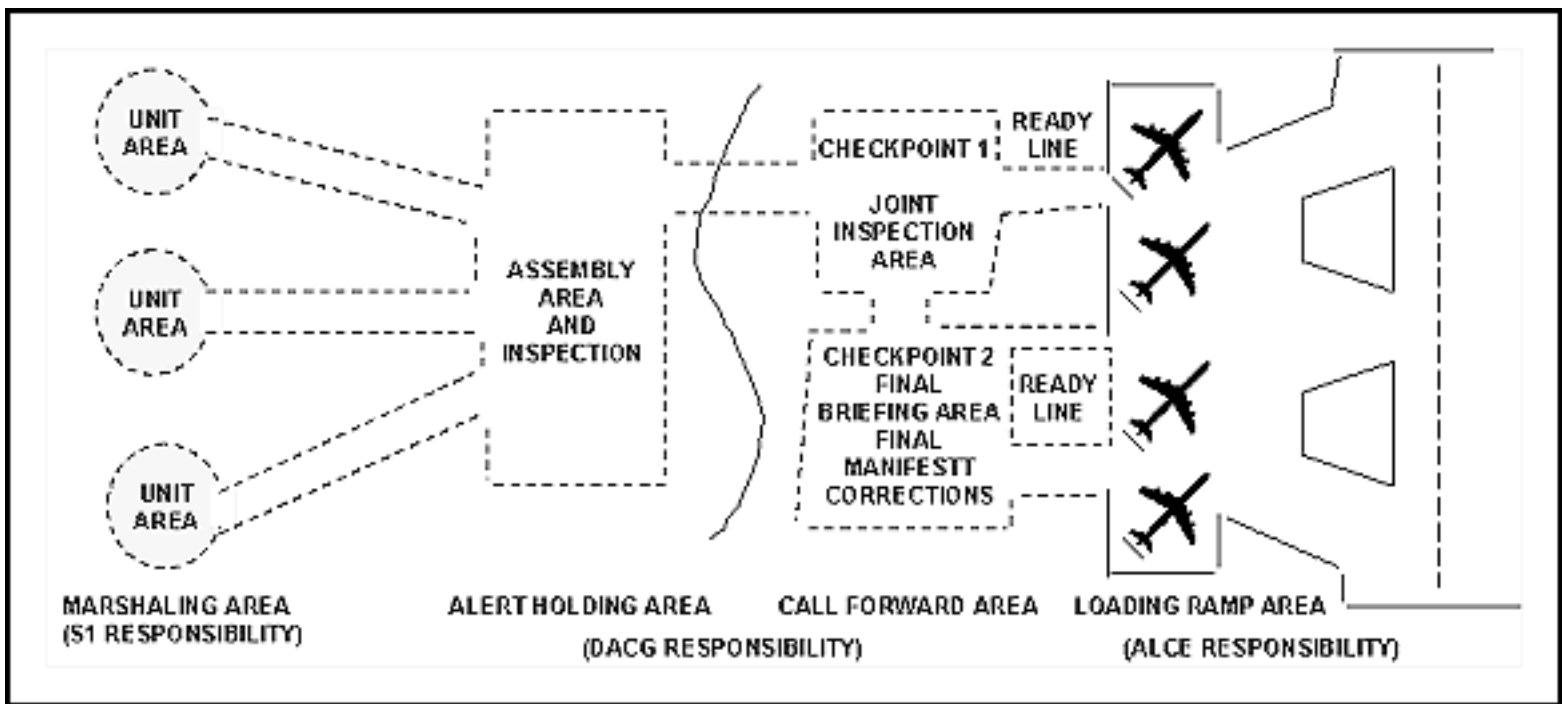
UNIT AREA

UNIT AREA

UNIT AREA

ASSEMBLY AREA AND INSPECTION

CHECKPOINT 1

READY LINE

JOINT INSPECTION AREA

CHECKPOINT 2 FINAL BRIEFING AREA FINAL MANIFESTT CORRECTIONS

READY LINE

MARSHALING AREA (S1 RESPONSIBILITY)

ALERT HOLDING AREA

CALL FORWARD AREA

(DACG RESPONSIBILITY)

LOADING RAMP AREA

(ALCE RESPONSIBILITY)